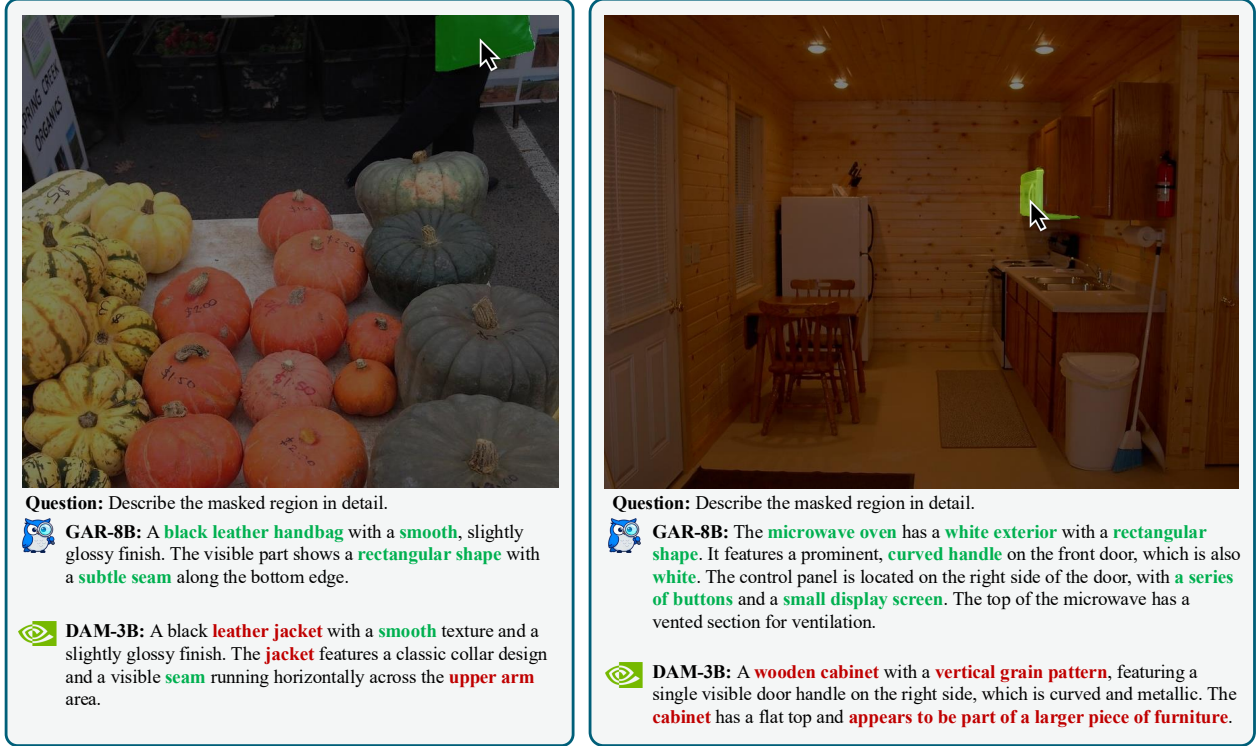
SPRING CREEK ORGANICS

$2.00

$1.50

$1.50

$2.50

Question: Describe the masked region in detail.

GAR-8B: A black leather handbag with a smooth, slightly glossy finish. The visible part shows a rectangular shape with a subtle seam along the bottom edge.

DAM-3B: A black leather jacket with a smooth texture and a slightly glossy finish. The jacket features a classic collar design and a visible seam running horizontally across the upper arm area.

Question: Describe the masked region in detail.

GAR-8B: The microwave oven has a white exterior with a rectangular shape. It features a prominent, curved handle on the front door, which is also white. The control panel is located on the right side of the door, with a series of buttons and a small display screen. The top of the microwave has a vented section for ventilation.

DAM-3B: A wooden cabinet with a vertical grain pattern, featuring a single visible door handle on the right side, which is curved and metallic. The cabinet has a flat top and appears to be part of a larger piece of furniture.